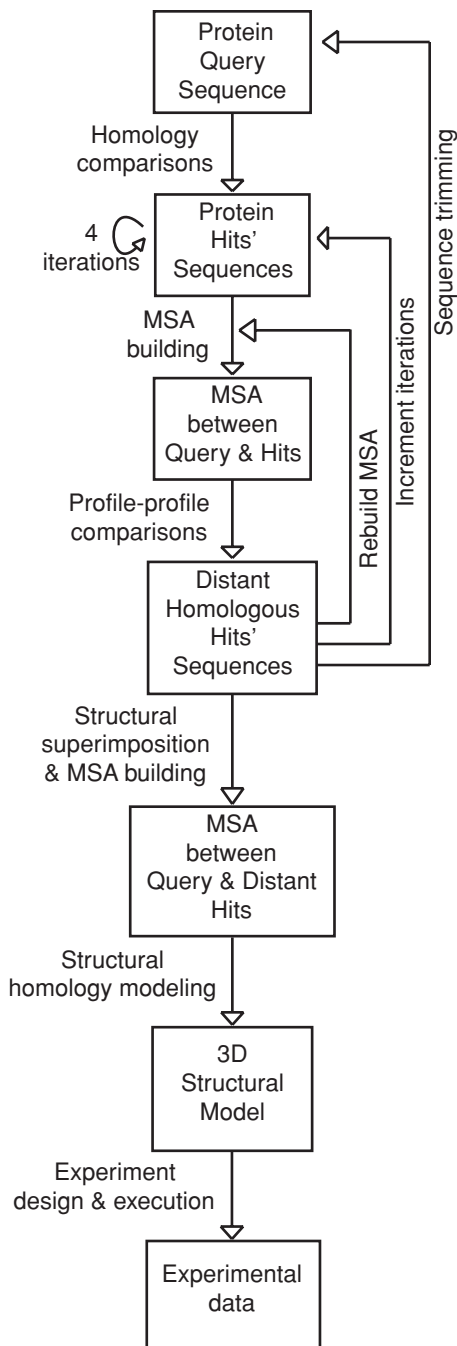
Protein Query Sequence

Homology comparisons

4 iterations

Protein Hits' Sequences

MSA building

MSA between Query & Hits

Profile-profile comparisons

Distant Homologous Hits' Sequences

Rebuild MSA

Increment iterations

Sequence trimming

Structural superimposition & MSA building

MSA between Query & Distant Hits

Structural homology modeling

3D Structural Model

Experiment design & execution

Experimental data